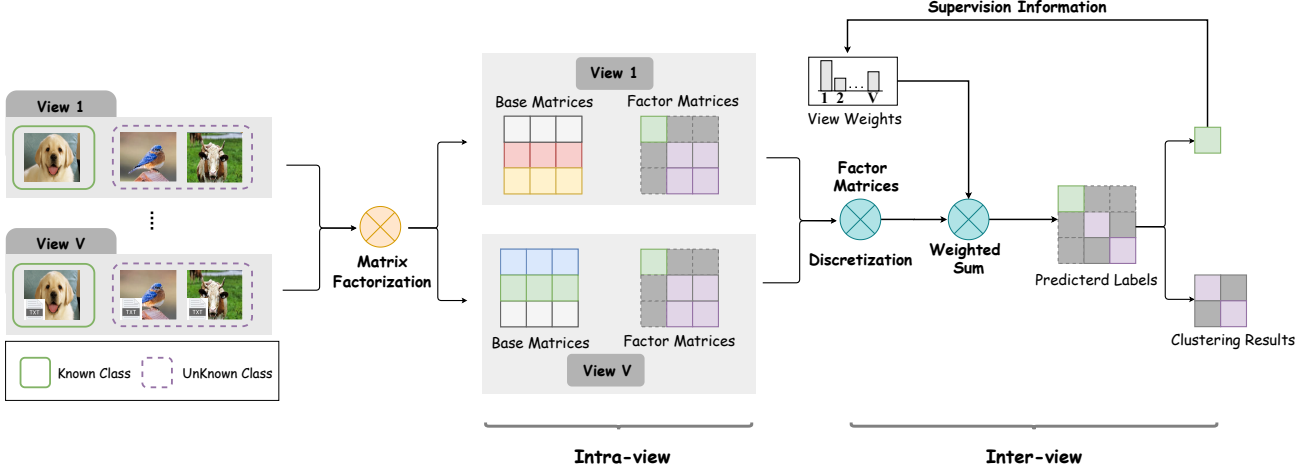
Supervision Information

View 1

View V

Known Class

UnKnown Class

TXT

TXT

TXT

Matrix Factorization

View 1

Base Matrices

Factor Matrices

Base Matrices

Factor Matrices

View V

Intra-view

1 2 ... V

View Weights

Factor Matrices

Discretization

Weighted Sum

Predicterd Labels

Clustering Results

Inter-view